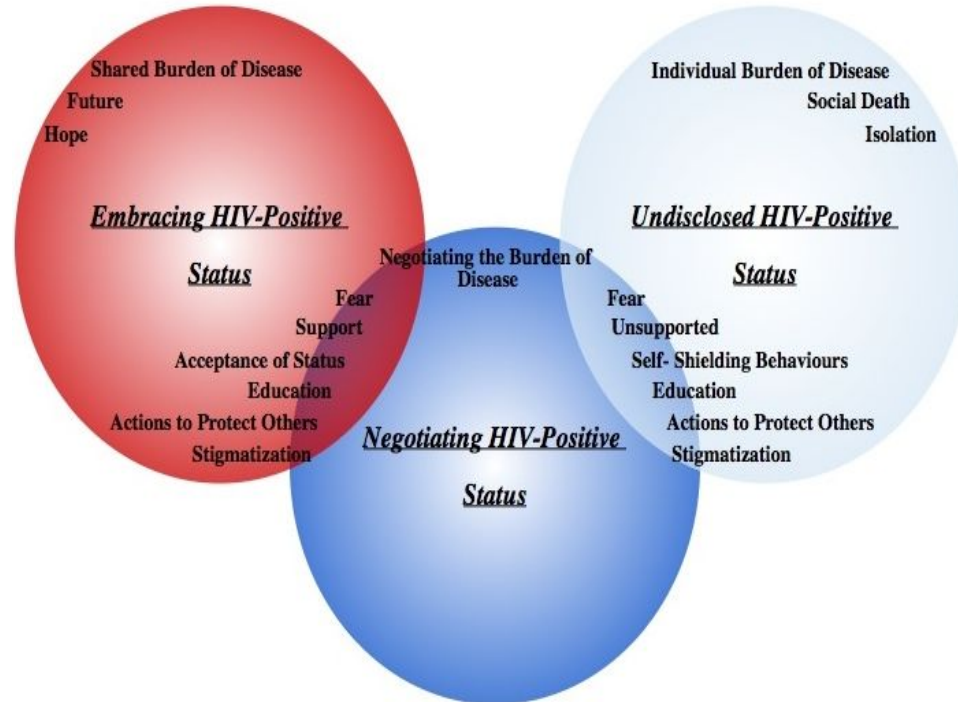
Shared Burden of Disease
Future
Hope

Embracing HIV-Positive Status

Individual Burden of Disease
Social Death
Isolation

Undisclosed HIV-Positive Status

Negotiating the Burden of Disease

Fear
Support
Acceptance of Status
Education
Actions to Protect Others
Stigmatization

Fear
Unsupported
Self- Shielding Behaviours
Education
Actions to Protect Others
Stigmatization

Negotiating HIV-Positive Status